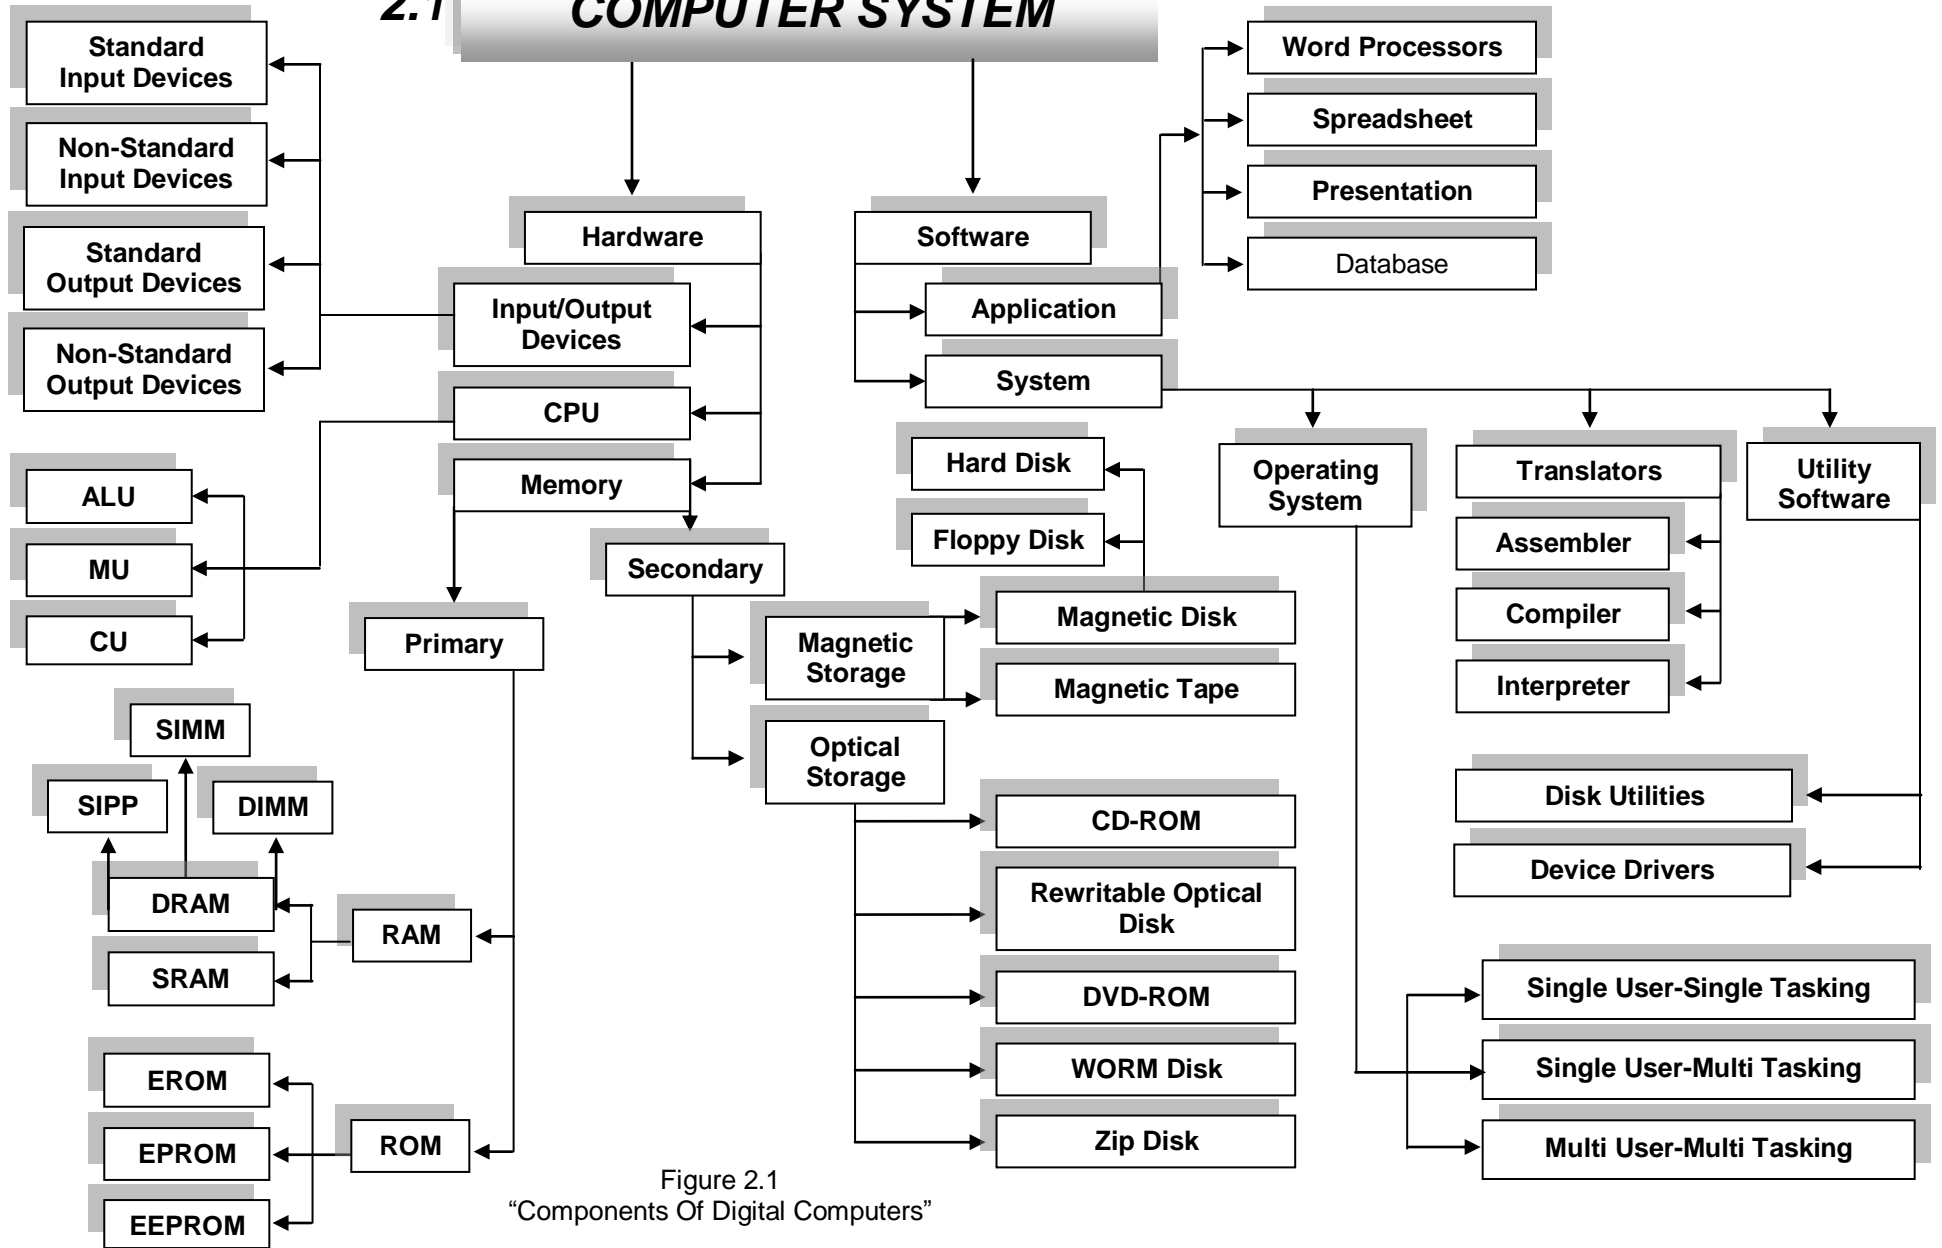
2.1 COMPUTER SYSTEM

Standard Input Devices

Non-Standard Input Devices

Standard Output Devices

Non-Standard Output Devices

Hardware

Input/Output Devices

CPU

Memory

ALU

MU

CU

Secondary

Primary

SIMM

SIPP

DIMM

DRAM

SRAM

RAM

EROM

EPROM

EEPROM

ROM

Software

Application

System

Word Processors

Spreadsheet

Presentation

Database

Hard Disk

Floppy Disk

Magnetic Disk

Magnetic Storage

Magnetic Tape

Optical Storage

CD-ROM

Rewritable Optical Disk

DVD-ROM

WORM Disk

Zip Disk

Operating System

Translators

Utility Software

Assembler

Compiler

Interpreter

Disk Utilities

Device Drivers

Single User-Single Tasking

Single User-Multi Tasking

Multi User-Multi Tasking

Figure 2.1
“Components Of Digital Computers”